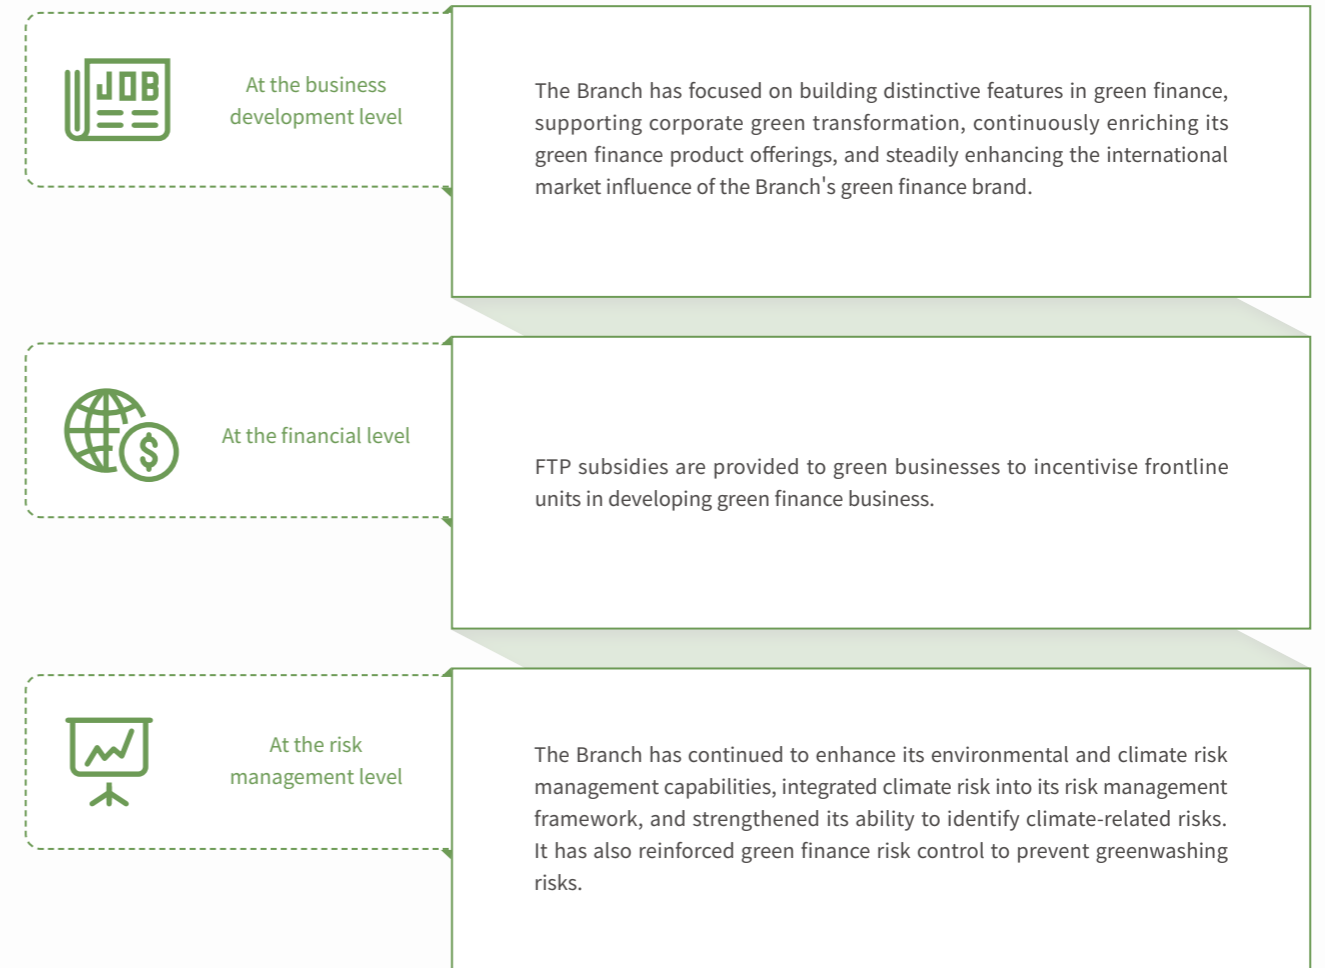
JOB

At the business development level

The Branch has focused on building distinctive features in green finance, supporting corporate green transformation, continuously enriching its green finance product offerings, and steadily enhancing the international market influence of the Branch's green finance brand.

At the financial level

FTP subsidies are provided to green businesses to incentivise frontline units in developing green finance business.

At the risk management level

The Branch has continued to enhance its environmental and climate risk management capabilities, integrated climate risk into its risk management framework, and strengthened its ability to identify climate-related risks. It has also reinforced green finance risk control to prevent greenwashing risks.